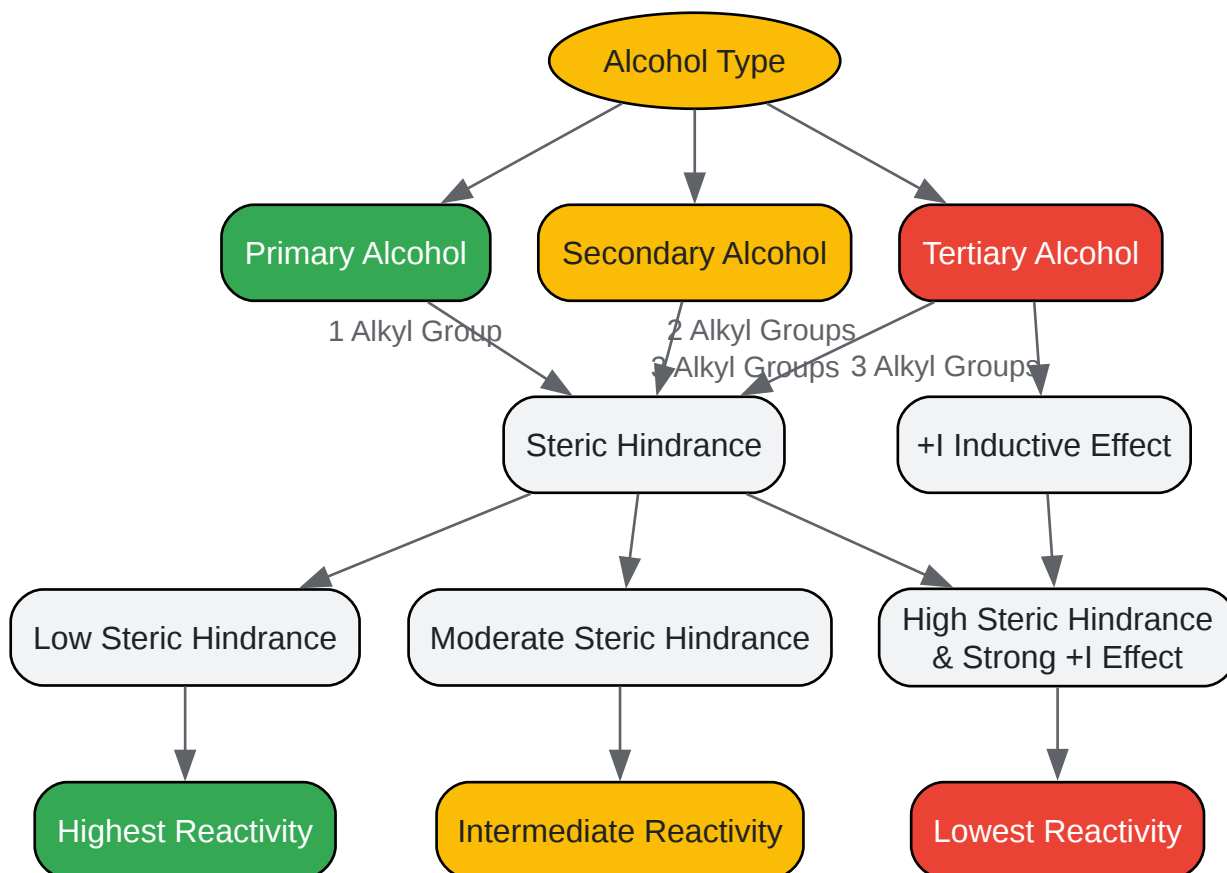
Alcohol Type

Primary Alcohol

Secondary Alcohol

Tertiary Alcohol

1 Alkyl Group

2 Alkyl Groups

3 Alkyl Groups

3 Alkyl Groups

Steric Hindrance

+I Inductive Effect

Low Steric Hindrance

Moderate Steric Hindrance

High Steric Hindrance & Strong +I Effect

Highest Reactivity

Intermediate Reactivity

Lowest Reactivity